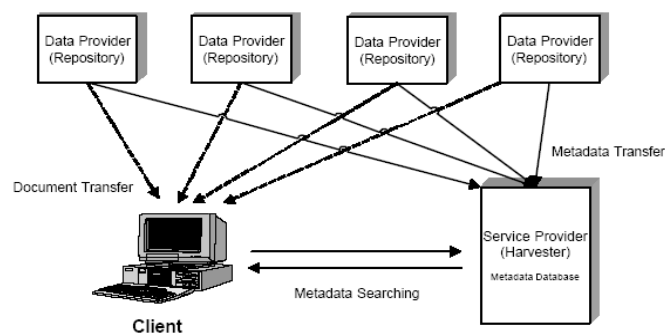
Data Provider (Repository)

Data Provider (Repository)

Data Provider (Repository)

Data Provider (Repository)

Metadata Transfer

Document Transfer

Service Provider (Harvester)

Metadata Database

Metadata Searching

Client